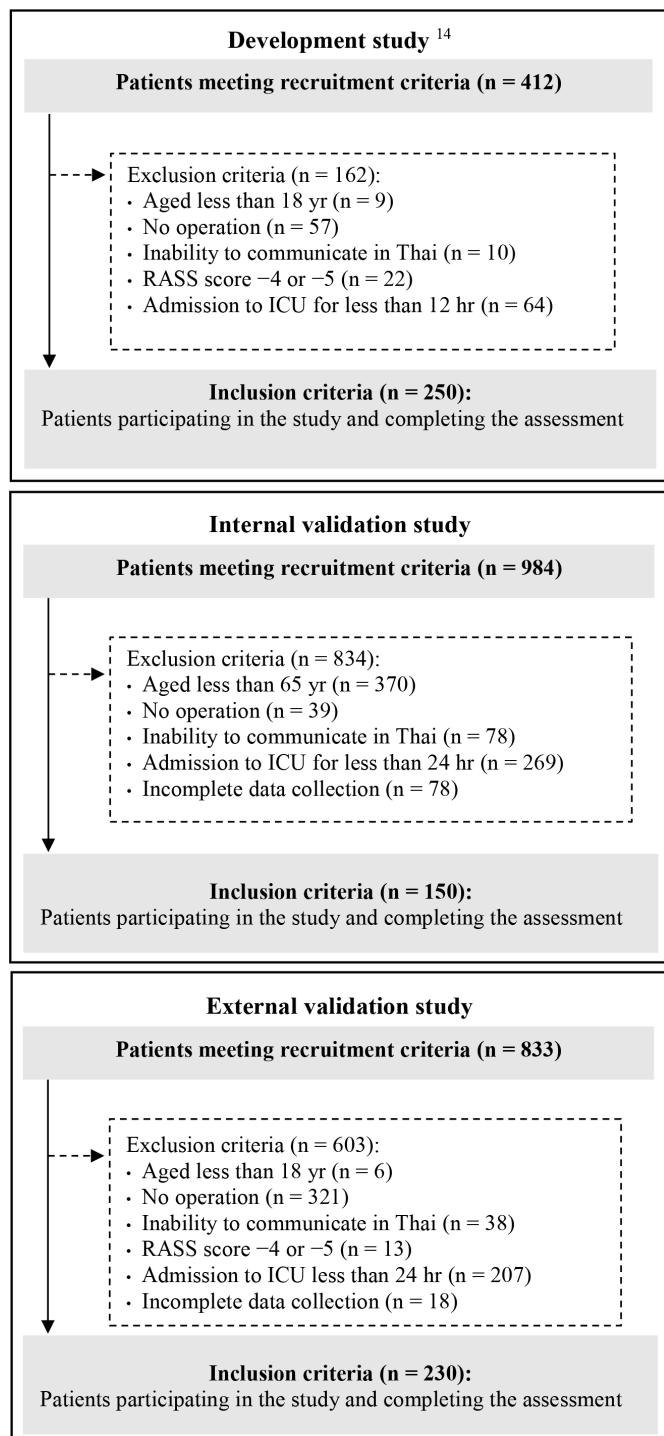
Development study $^{14}$

Patients meeting recruitment criteria (n = 412)

Exclusion criteria (n = 162):
• Aged less than 18 yr (n = 9)
• No operation (n = 57)
• Inability to communicate in Thai (n = 10)
• RASS score −4 or −5 (n = 22)
• Admission to ICU for less than 12 hr (n = 64)

Inclusion criteria (n = 250):
Patients participating in the study and completing the assessment

Internal validation study

Patients meeting recruitment criteria (n = 984)

Exclusion criteria (n = 834):
• Aged less than 65 yr (n = 370)
• No operation (n = 39)
• Inability to communicate in Thai (n = 78)
• Admission to ICU for less than 24 hr (n = 269)
• Incomplete data collection (n = 78)

Inclusion criteria (n = 150):
Patients participating in the study and completing the assessment

External validation study

Patients meeting recruitment criteria (n = 833)

Exclusion criteria (n = 603):
• Aged less than 18 yr (n = 6)
• No operation (n = 321)
• Inability to communicate in Thai (n = 38)
• RASS score −4 or −5 (n = 13)
• Admission to ICU less than 24 hr (n = 207)
• Incomplete data collection (n = 18)

Inclusion criteria (n = 230):
Patients participating in the study and completing the assessment